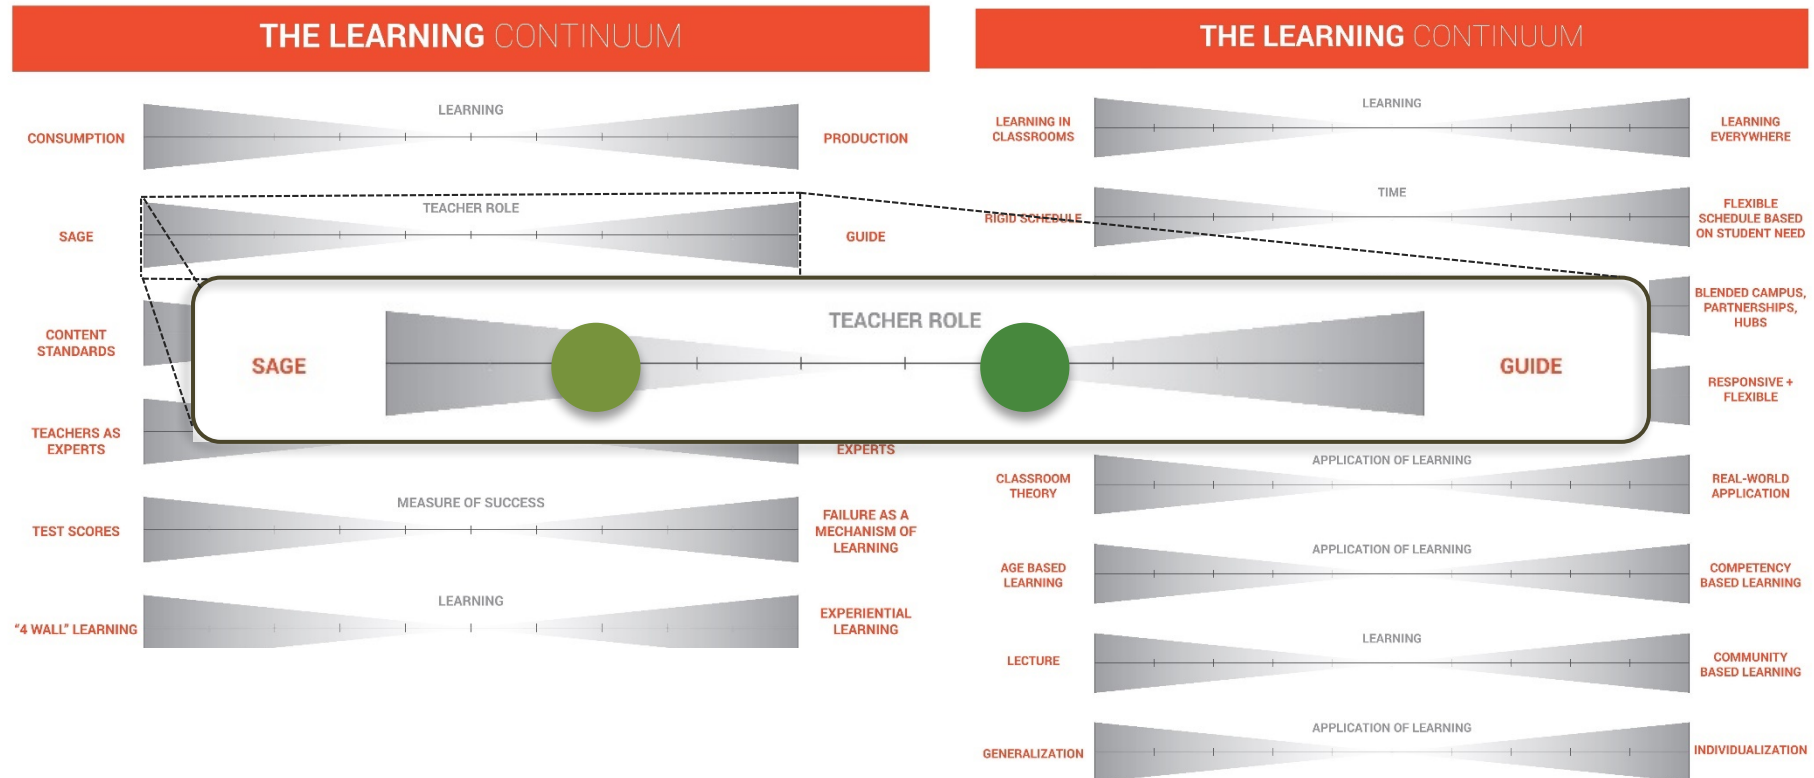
THE LEARNING CONTINUUM

CONSUMPTION
LEARNING
PRODUCTION

SAGE
TEACHER ROLE
GUIDE

CONTENT STANDARDS

TEACHERS AS EXPERTS
EXPERTS

TEST SCORES
MEASURE OF SUCCESS
FAILURE AS A MECHANISM OF LEARNING

"4 WALL" LEARNING
LEARNING
EXPERIENTIAL LEARNING

SAGE
TEACHER ROLE
GUIDE

THE LEARNING CONTINUUM

LEARNING IN CLASSROOMS
LEARNING
LEARNING EVERYWHERE

RIGID SCHEDULE
TIME
FLEXIBLE SCHEDULE BASED ON STUDENT NEED

BLENDED CAMPUS, PARTNERSHIPS, HUBS

RESPONSIVE + FLEXIBLE

CLASSROOM THEORY
APPLICATION OF LEARNING
REAL-WORLD APPLICATION

AGE BASED LEARNING
APPLICATION OF LEARNING
COMPETENCY BASED LEARNING

LECTURE
LEARNING
COMMUNITY BASED LEARNING

GENERALIZATION
APPLICATION OF LEARNING
INDIVIDUALIZATION